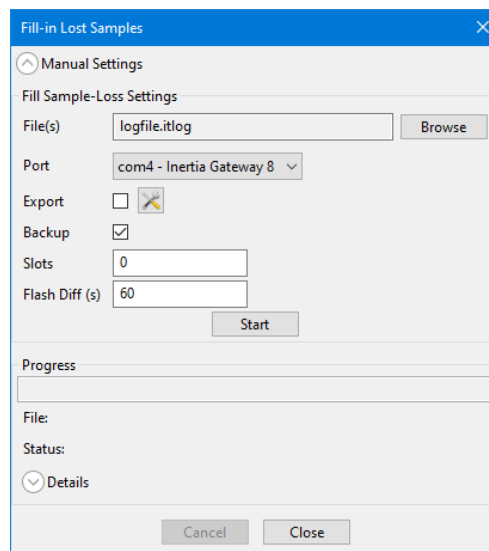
Fill-in Lost Samples

Manual Settings

Fill Sample-Loss Settings

File(s) logfile.itlog Browse

Port com4 - Inertia Gateway 8

Export

Backup

Slots 0

Flash Diff (s) 60

Start

Progress

File:

Status:

Details

Cancel Close